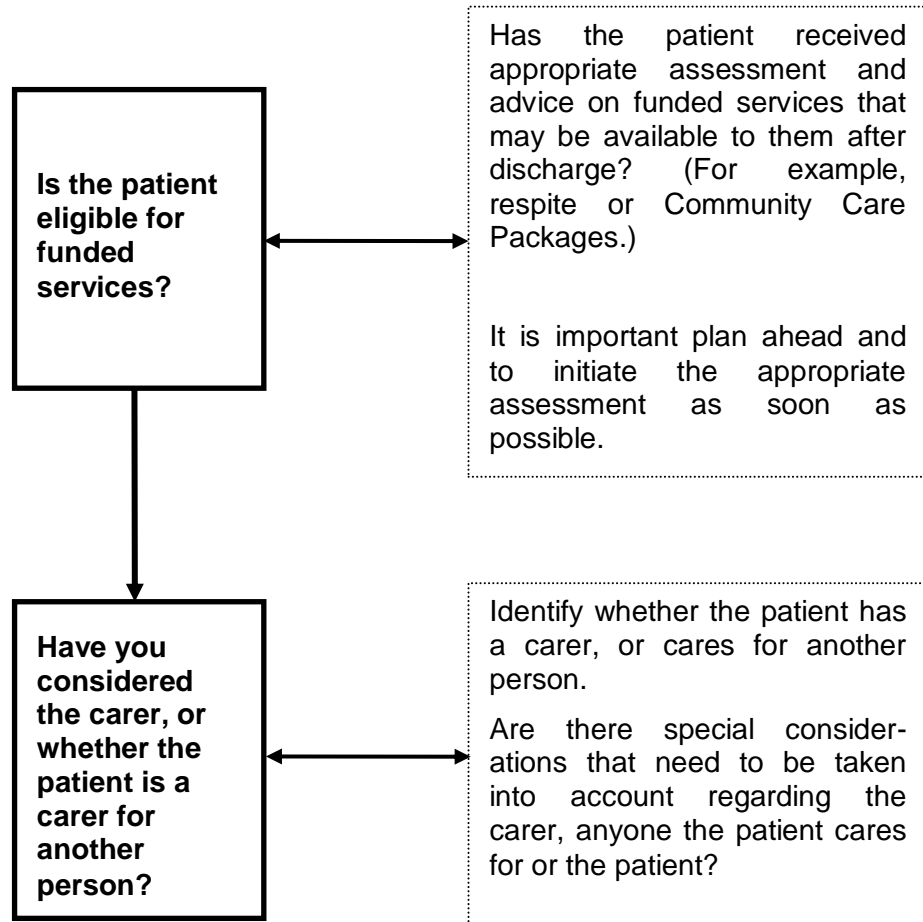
Is the patient eligible for funded services?

Has the patient received appropriate assessment and advice on funded services that may be available to them after discharge? (For example, respite or Community Care Packages.)

It is important plan ahead and to initiate the appropriate assessment as soon as possible.

Have you considered the carer, or whether the patient is a carer for another person?

Identify whether the patient has a carer, or cares for another person.

Are there special considerations that need to be taken into account regarding the carer, anyone the patient cares for or the patient?